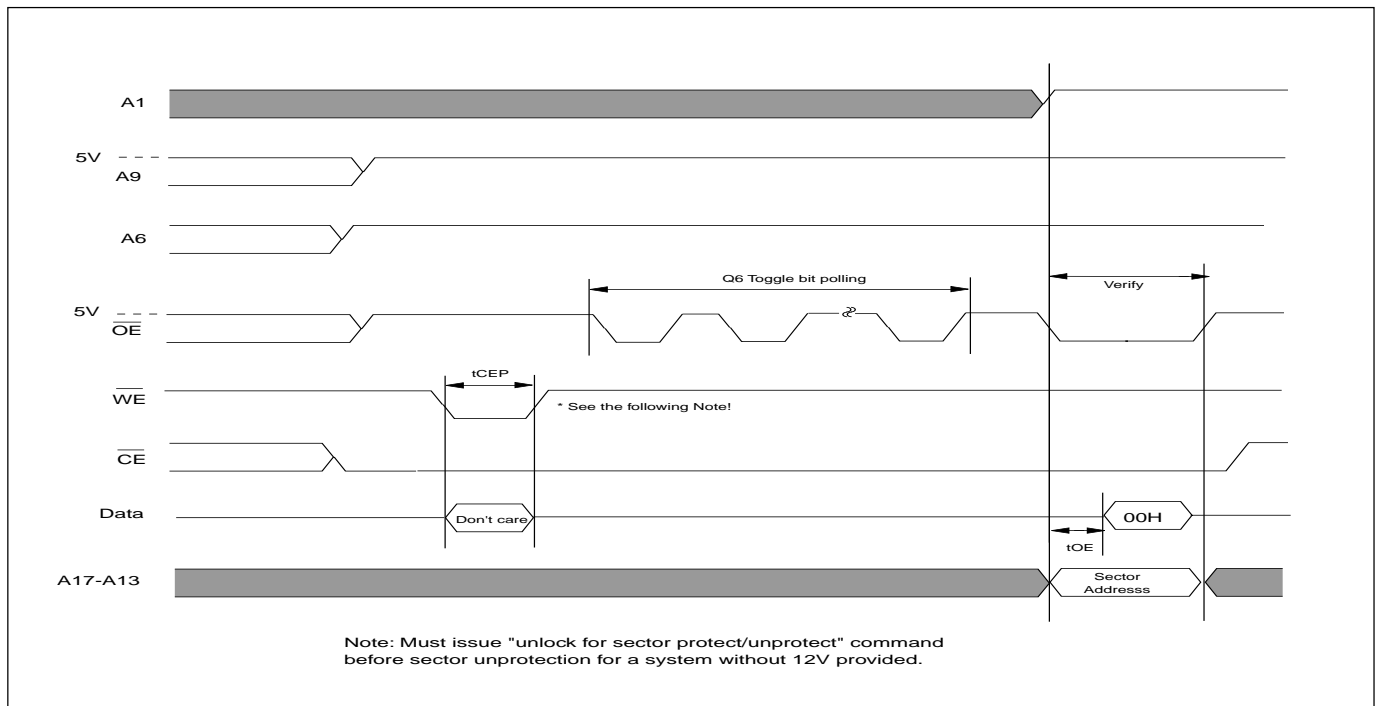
A1

5V

A9

A6

Q6 Toggle bit polling

Verify

5V

$\overline{OE}$

tCEP

$\overline{WE}$

* See the following Note!

$\overline{CE}$

Data

Don't care

00H

tOE

A17-A13

Sector Addresss

Note: Must issue "unlock for sector protect/unprotect" command before sector unprotection for a system without 12V provided.